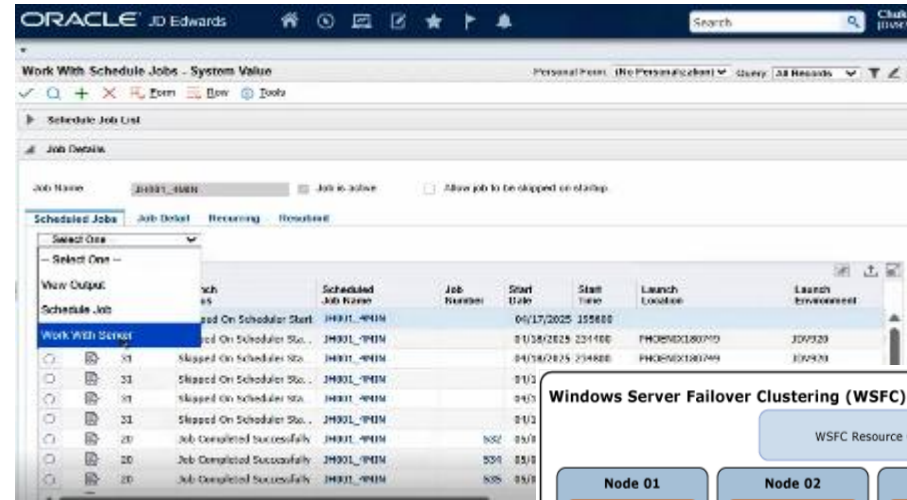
ORACLE JD Edwards

Search

Work With Schedule Jobs - System Value

Personal Form: (No Personalization) Query: All Records

Form Row Tools

Schedule Job List

Job Details

Job Name J98001_4MIN Job is active Allow job to be skipped on startup

Scheduled Jobs Job Detail Recurring Resubmit

Select One

-- Select One --

View Output

Schedule Job

Work With Server

| | | | Launch Status | Scheduled Job Name | Job Number | Start Date | Start Time | Launch Location | Launch Environment |
|---|---|---|---|---|---|---|---|---|---|
| | | | Skipped On Scheduler Start | J98001_4MIN | | 04/17/2025 | 155600 | | |
| | | | Skipped On Scheduler Sta... | J98001_4MIN | | 04/18/2025 | 234400 | PHOENIX180749 | JDV920 |
| | | | Skipped On Scheduler Sta... | J98001_4MIN | | 04/18/2025 | 234800 | PHOENIX180749 | JDV920 |
| | | 31 | Skipped On Scheduler Sta... | J98001_4MIN | | 04/1 | | | |
| | | 31 | Skipped On Scheduler Sta... | J98001_4MIN | | 04/1 | | | |
| | | 31 | Skipped On Scheduler Sta... | J98001_4MIN | | 04/1 | | | |
| | | 20 | Job Completed Successfully | J98001_4MIN | 532 | 05/0 | | | |
| | | 20 | Job Completed Successfully | J98001_4MIN | 534 | 05/0 | | | |
| | | 20 | Job Completed Successfully | J98001_4MIN | 535 | 05/0 | | | |

Windows Server Failover Clustering (WSFC)

WSFC Resource

Node 01

Node 02